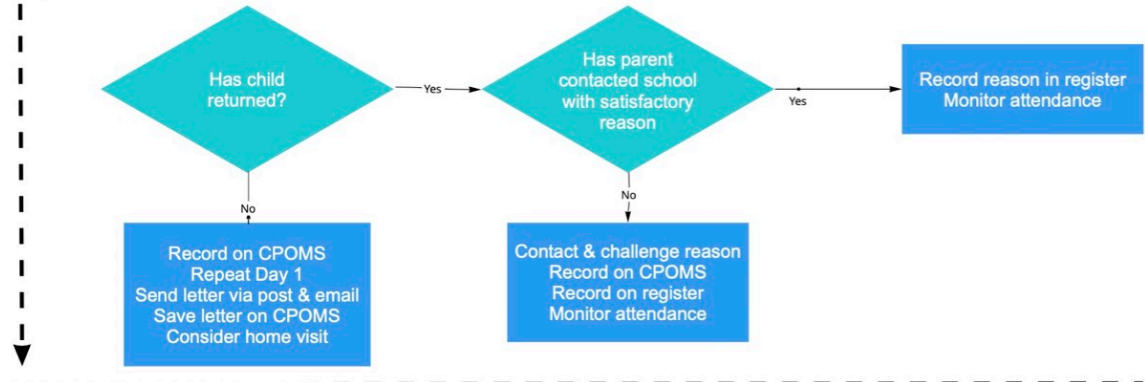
Has child returned?

Yes

Has parent contacted school with satisfactory reason

Yes

Record reason in register
Monitor attendance

No

Record on CPOMS
Repeat Day 1
Send letter via post & email
Save letter on CPOMS
Consider home visit

No

Contact & challenge reason
Record on CPOMS
Record on register
Monitor attendance